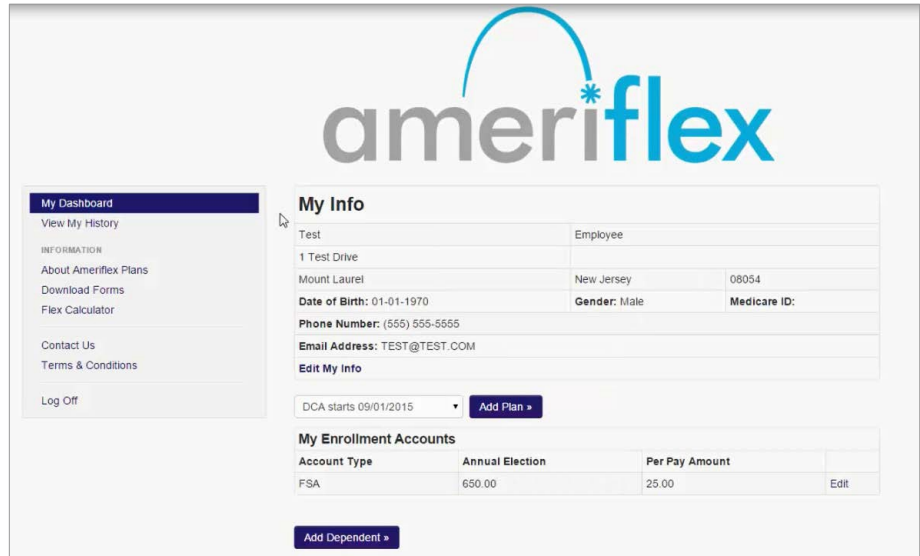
ameriflex

My Dashboard
View My History
INFORMATION
About Ameriflex Plans
Download Forms
Flex Calculator

Contact Us
Terms & Conditions

Log Off

My Info

| Test | Employee | |
|---|---|---|
| 1 Test Drive | | |
| Mount Laurel | New Jersey | 08054 |
| **Date of Birth:** 01-01-1970 | **Gender:** Male | **Medicare ID:** |
| **Phone Number:** (555) 555-5555 | | |
| **Email Address:** TEST@TEST.COM | | |
| **Edit My Info** | | |

DCA starts 09/01/2015
Add Plan »

My Enrollment Accounts

| Account Type | Annual Election | Per Pay Amount | |
|---|---|---|---|
| FSA | 650.00 | 25.00 | Edit |

Add Dependent »